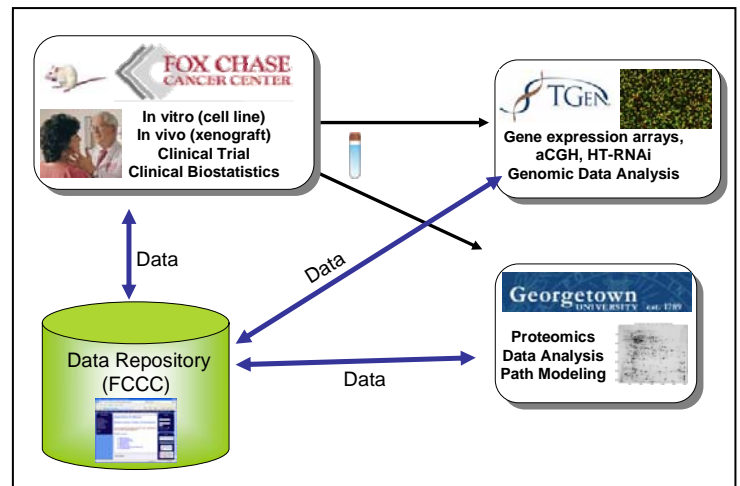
FOX CHASE
CANCER CENTER

In vitro (cell line)
In vivo (xenograft)
Clinical Trial
Clinical Biostatistics

TGen

Gene expression arrays, aCGH, HT-RNAi
Genomic Data Analysis

Data

Data

Georgetown
UNIVERSITY est. 1789

Proteomics
Data Analysis
Path Modeling

Data Repository
(FCCC)

Data